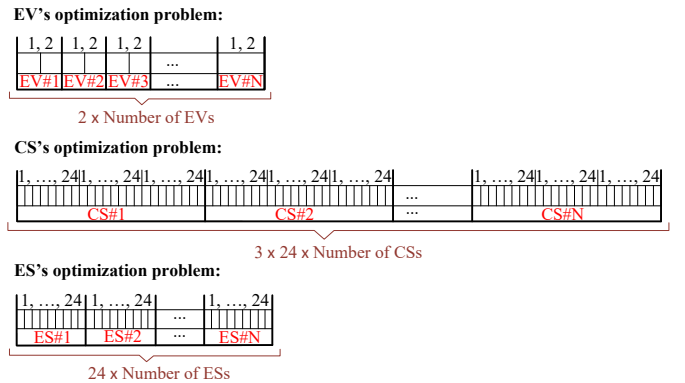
EV's optimization problem:

| 1, 2 | 1, 2 | 1, 2 |  | 1, 2 |
|---|---|---|---|---|
|  |  |  | ... |  |
| EV#1 | EV#2 | EV#3 | ... | EV#N |

2 x Number of EVs

CS's optimization problem:

| 1, ..., 24 | 1, ..., 24 | 1, ..., 24 | 1, ..., 24 | 1, ..., 24 | 1, ..., 24 |  | 1, ..., 24 | 1, ..., 24 | 1, ..., 24 |
|---|---|---|---|---|---|---|---|---|---|
|  |  |  |  |  |  | ... |  |  |  |
| CS#1 |  |  | CS#2 |  |  | ... | CS#N |  |  |

3 x 24 x Number of CSs

ES's optimization problem:

| 1, ..., 24 | 1, ..., 24 |  | 1, ..., 24 |
|---|---|---|---|
|  |  | ... |  |
| ES#1 | ES#2 | ... | ES#N |

24 x Number of ESs